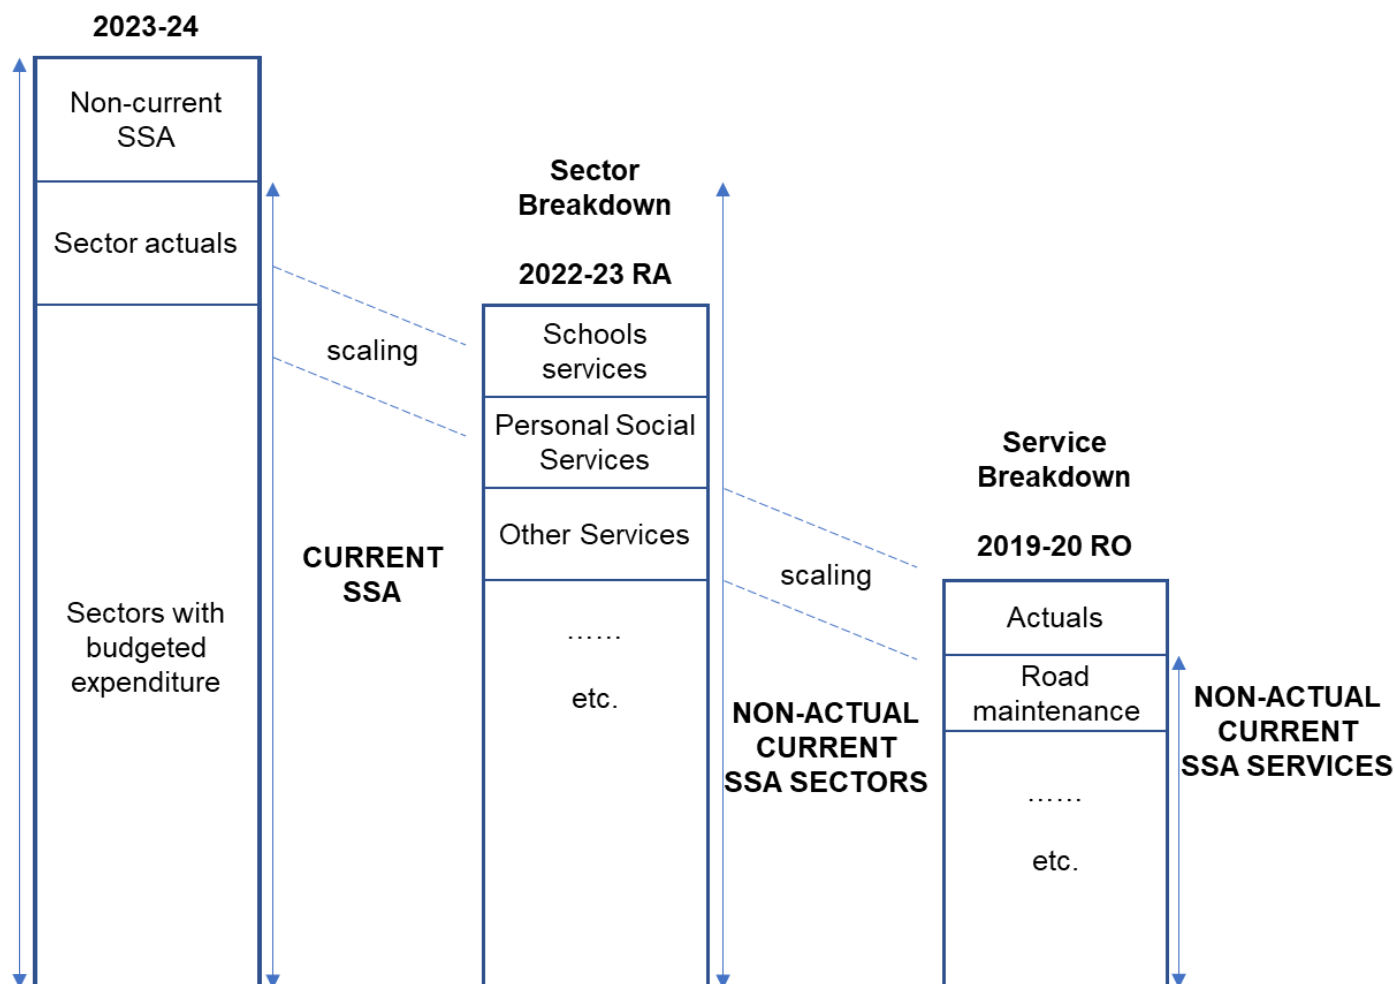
2023-24

Non-current SSA

Sector actuals

Sectors with budgeted expenditure

scaling

CURRENT SSA

Sector Breakdown

2022-23 RA

Schools services

Personal Social Services

Other Services

……

etc.

NON-ACTUAL CURRENT SSA SECTORS

scaling

Service Breakdown

2019-20 RO

Actuals

Road maintenance

……

etc.

NON-ACTUAL CURRENT SSA SERVICES